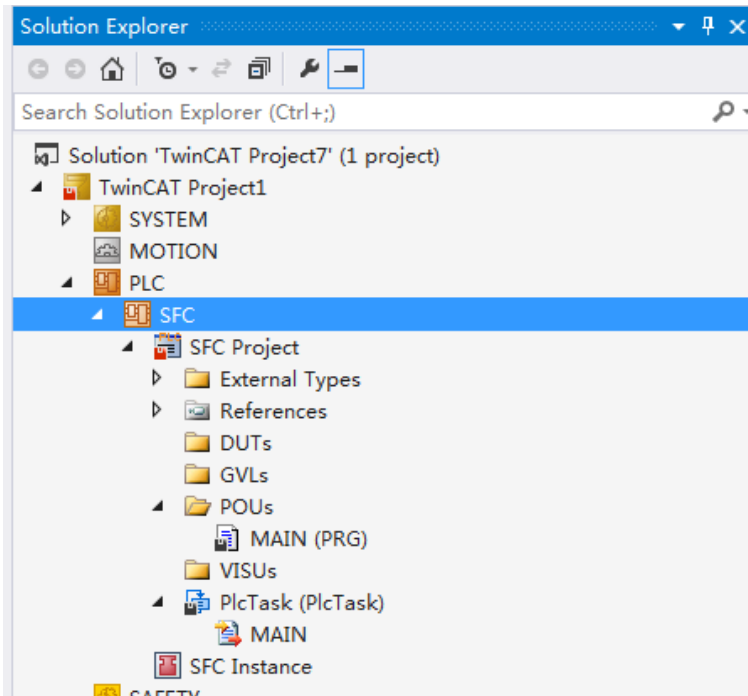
Solution Explorer

Search Solution Explorer (Ctrl+;)

Solution 'TwinCAT Project7' (1 project)
TwinCAT Project1
SYSTEM
MOTION
PLC
SFC
SFC Project
External Types
References
DUTs
GVLs
POUs
MAIN (PRG)
VISUs
PlcTask (PlcTask)
MAIN
SFC Instance
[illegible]